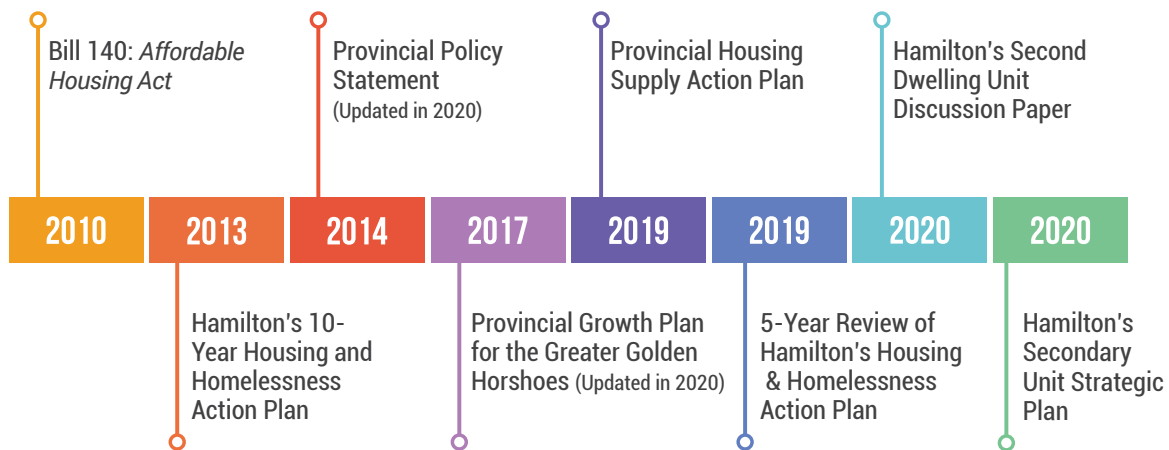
Bill 140: *Affordable Housing Act*

Provincial Policy Statement (Updated in 2020)

Provincial Housing Supply Action Plan

Hamilton's Second Dwelling Unit Discussion Paper

2010

2013

2014

2017

2019

2019

2020

2020

Hamilton's 10-Year Housing and Homelessness Action Plan

Provincial Growth Plan for the Greater Golden Horshoes (Updated in 2020)

5-Year Review of Hamilton's Housing & Homelessness Action Plan

Hamilton's Secondary Unit Strategic Plan